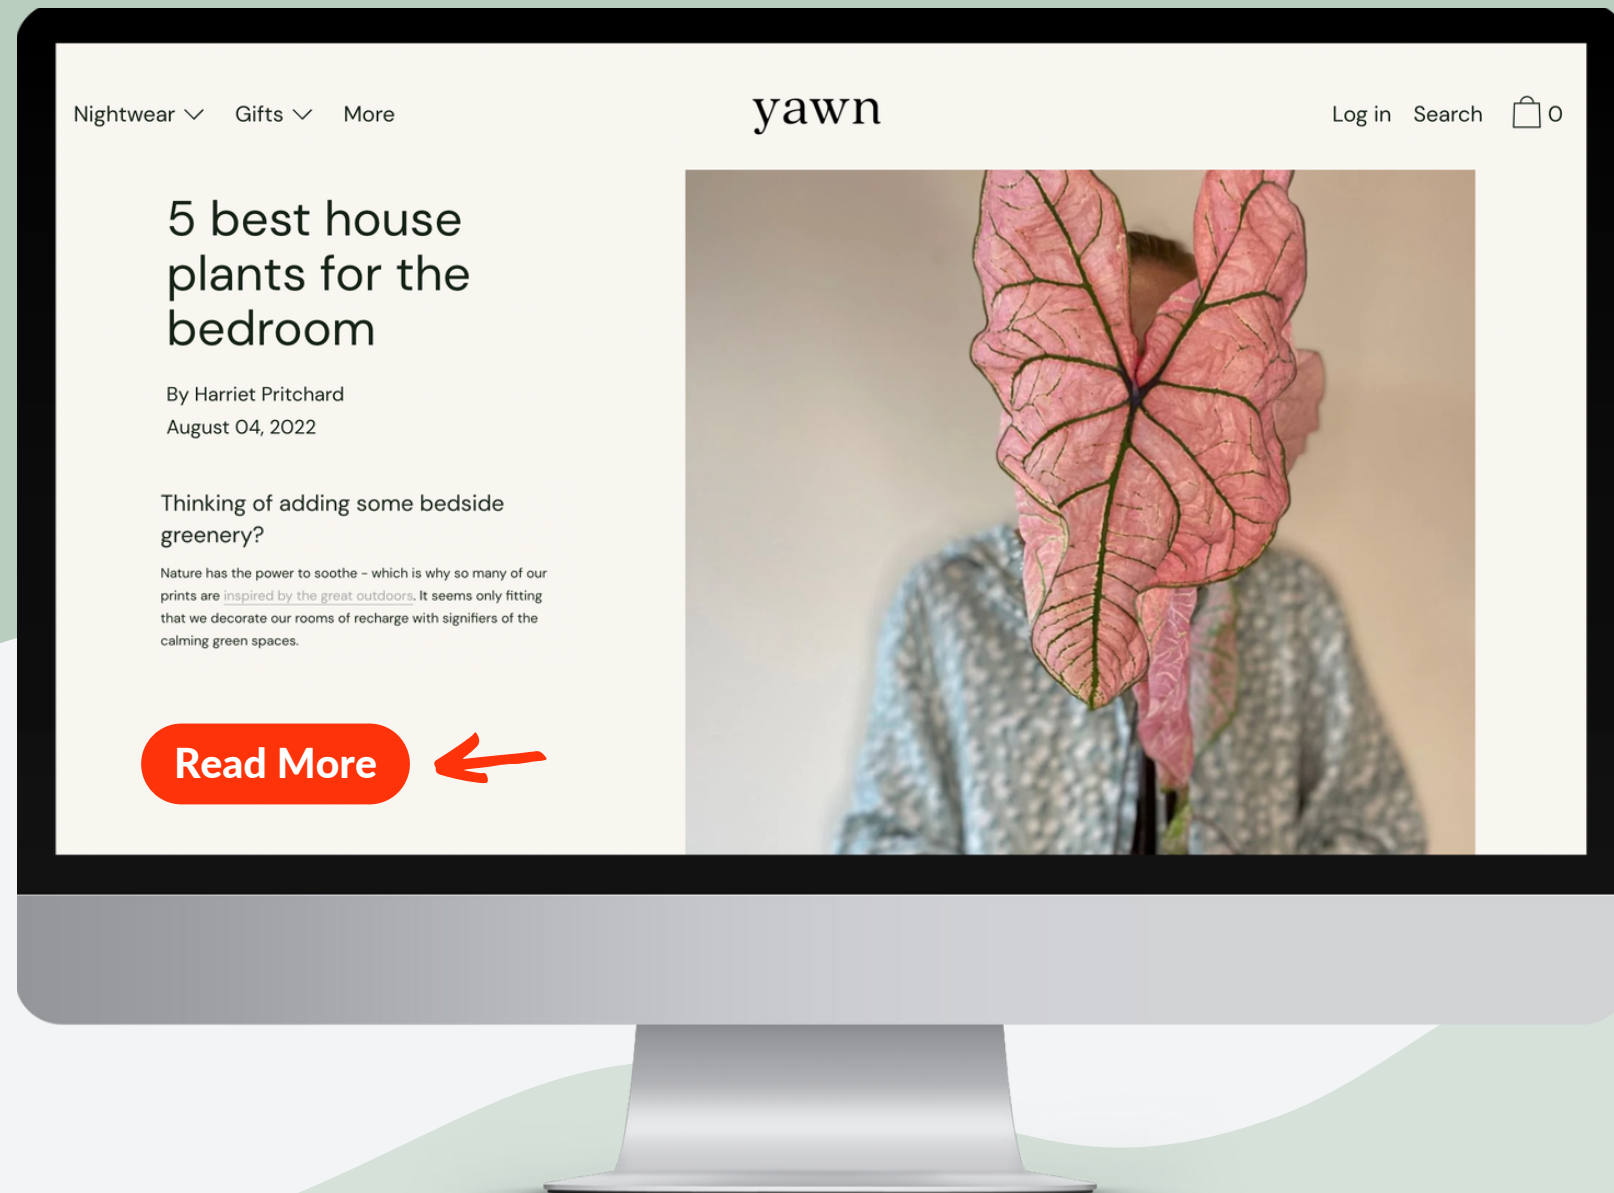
Nightwear Gifts More

yawn

Log in Search 0

5 best house plants for the bedroom

By Harriet Pritchard
August 04, 2022

Thinking of adding some bedside greenery?

Nature has the power to soothe - which is why so many of our prints are inspired by the great outdoors. It seems only fitting that we decorate our rooms of recharge with signifiers of the calming green spaces.

Read More